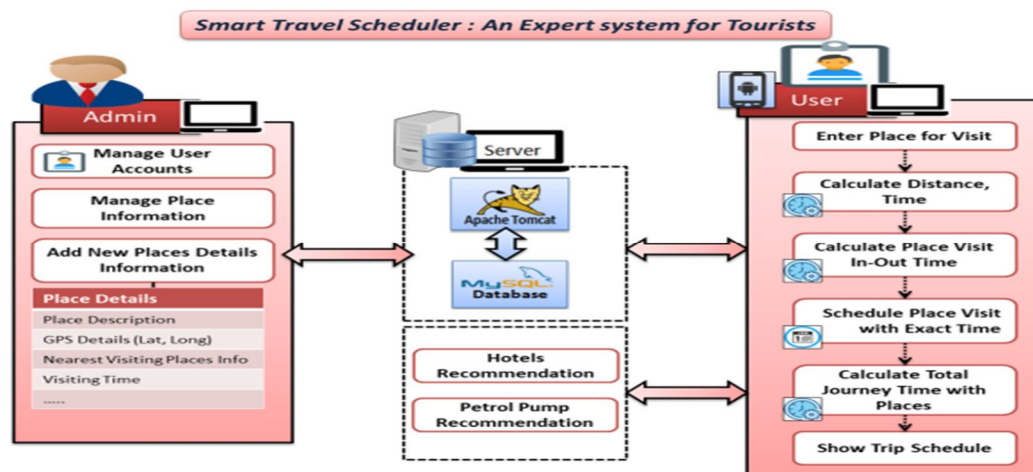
Smart Travel Scheduler : An Expert system for Tourists

Admin

Manage User Accounts

Manage Place Information

Add New Places Details Information

| Place Details |
|---|
| Place Description |
| GPS Details (Lat, Long) |
| Nearest Visiting Places Info |
| Visiting Time |
| ..... |

Server

Apache Tomcat

MySQL Database

Hotels Recommendation

Petrol Pump Recommendation

User

Enter Place for Visit

Calculate Distance, Time

Calculate Place Visit In-Out Time

Schedule Place Visit with Exact Time

Calculate Total Journey Time with Places

Show Trip Schedule